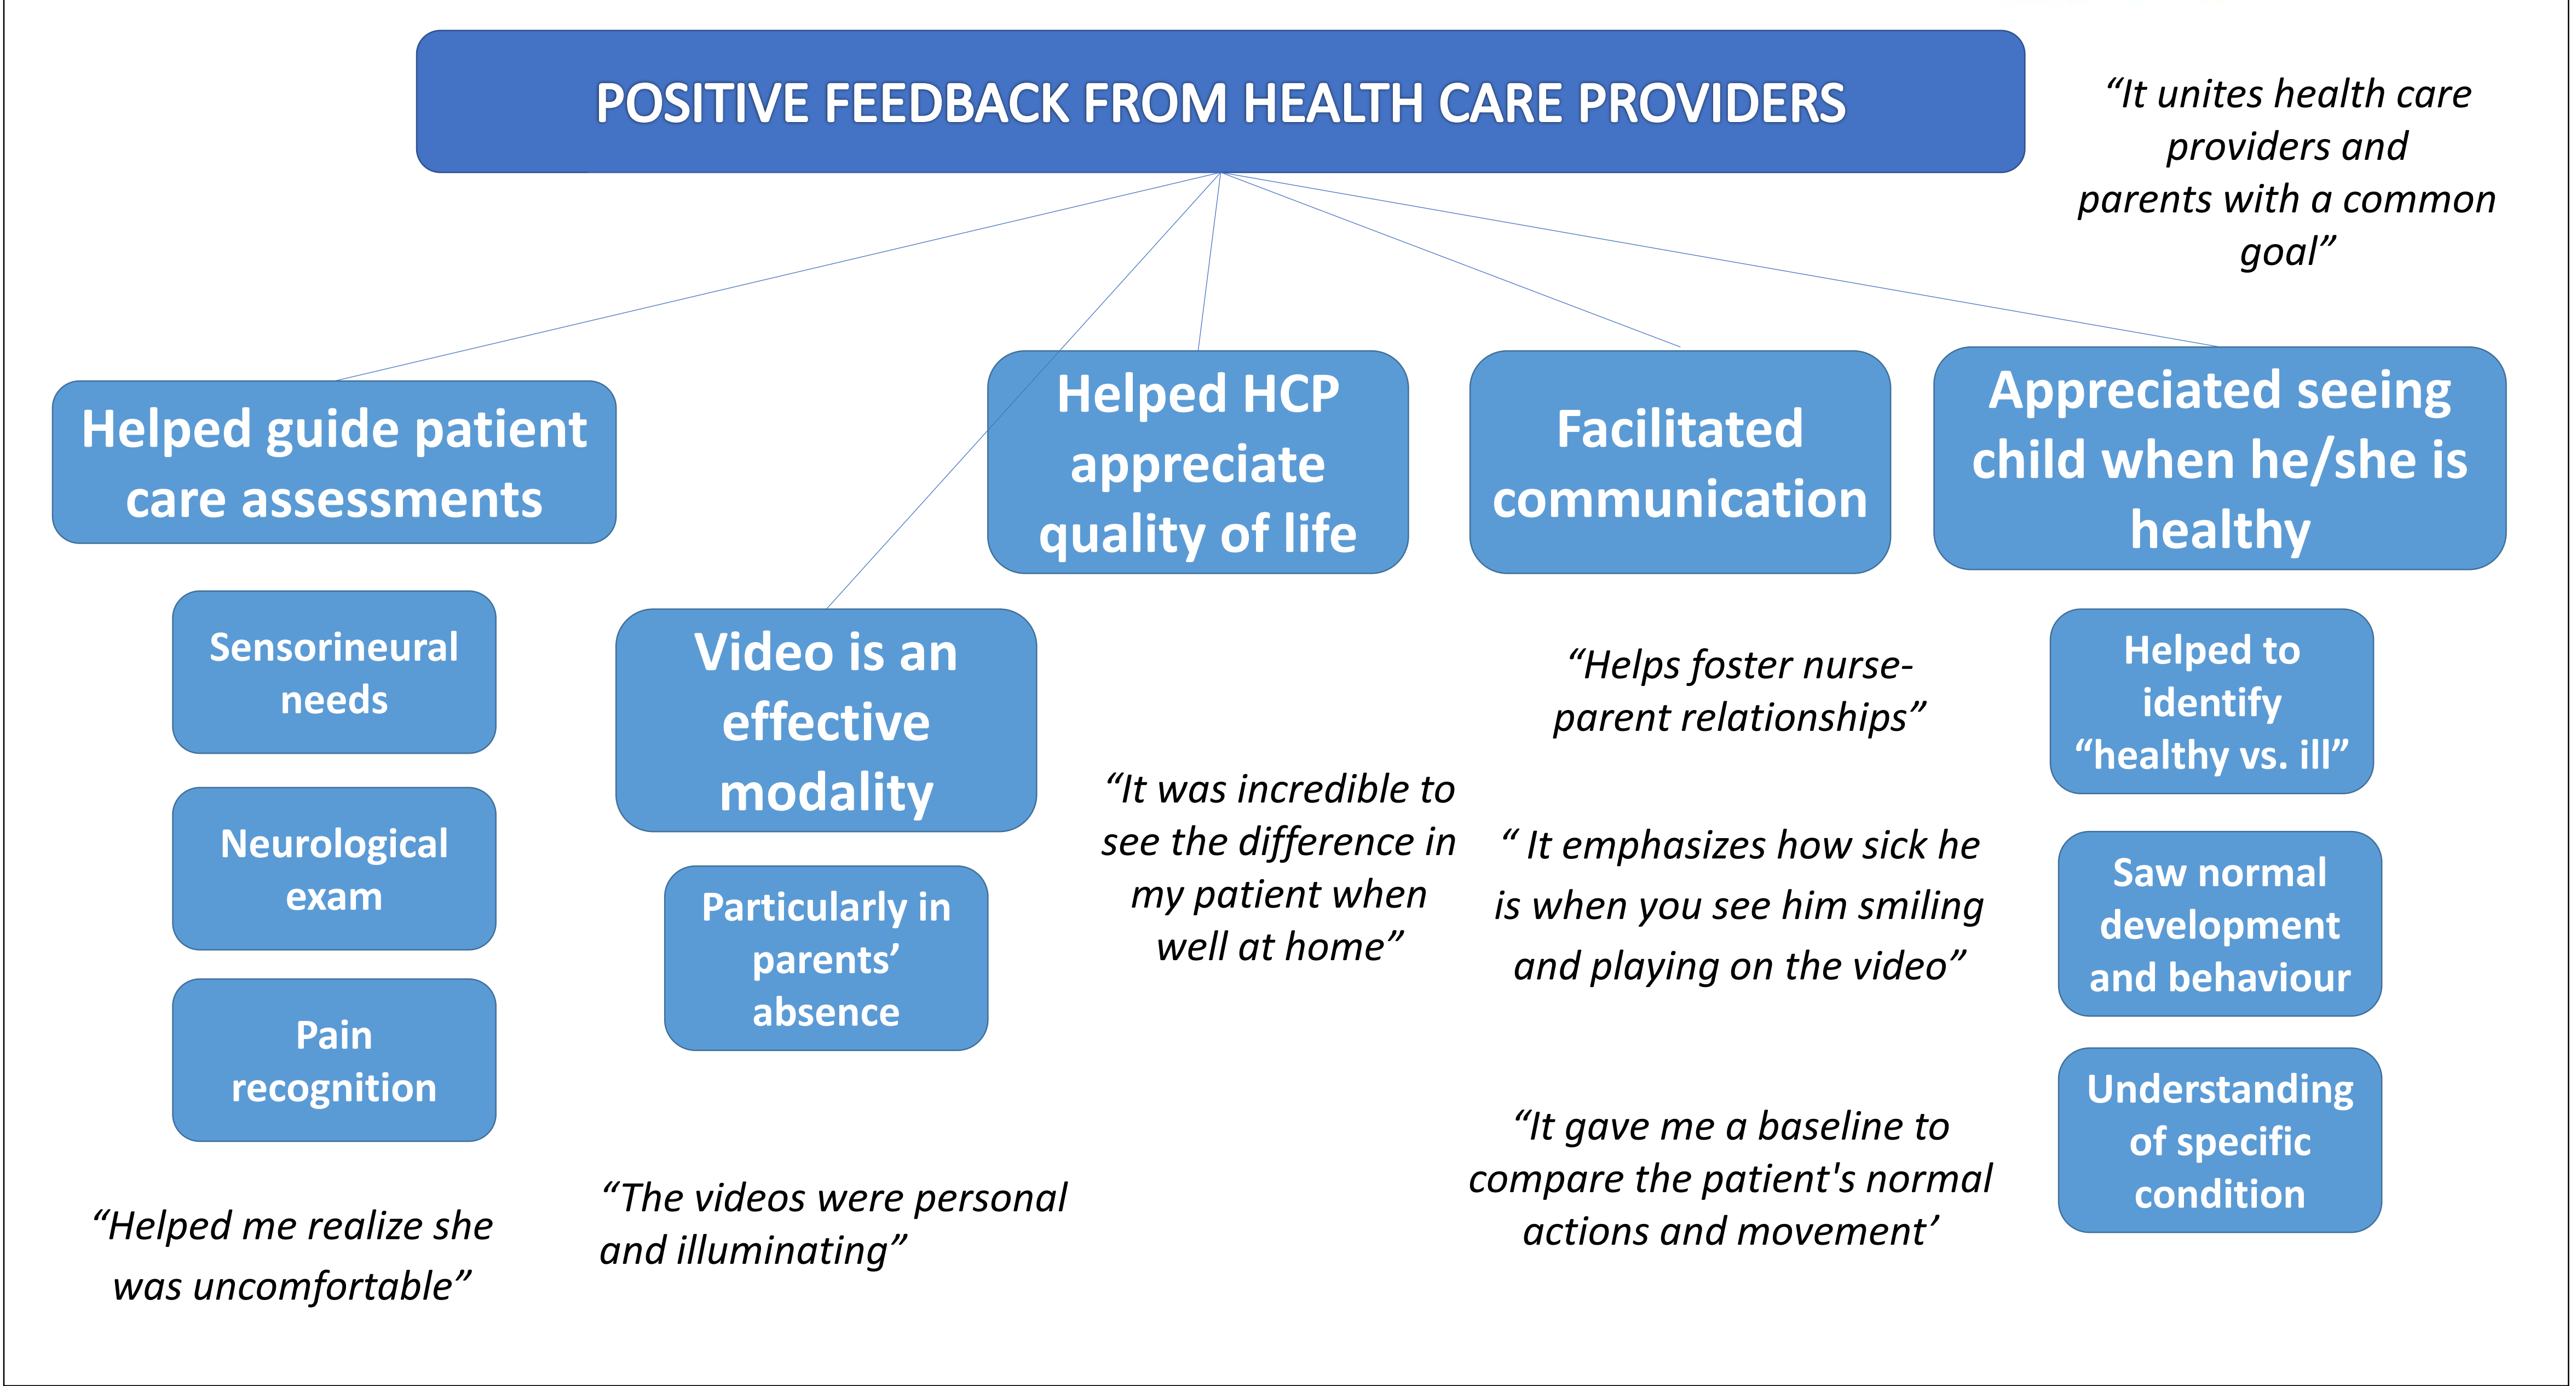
POSITIVE FEEDBACK FROM HEALTH CARE PROVIDERS

“It unites health care providers and parents with a common goal”

Helped guide patient care assessments

Sensorineural needs

Neurological exam

Pain recognition

“Helped me realize she was uncomfortable”

Video is an effective modality

Particularly in parents’ absence

“The videos were personal and illuminating”

Helped HCP appreciate quality of life

“It was incredible to see the difference in my patient when well at home”

Facilitated communication

“Helps foster nurse-parent relationships”

“ It emphasizes how sick he is when you see him smiling and playing on the video”

“It gave me a baseline to compare the patient's normal actions and movement’

Appreciated seeing child when he/she is healthy

Helped to identify “healthy vs. ill”

Saw normal development and behaviour

Understanding of specific condition